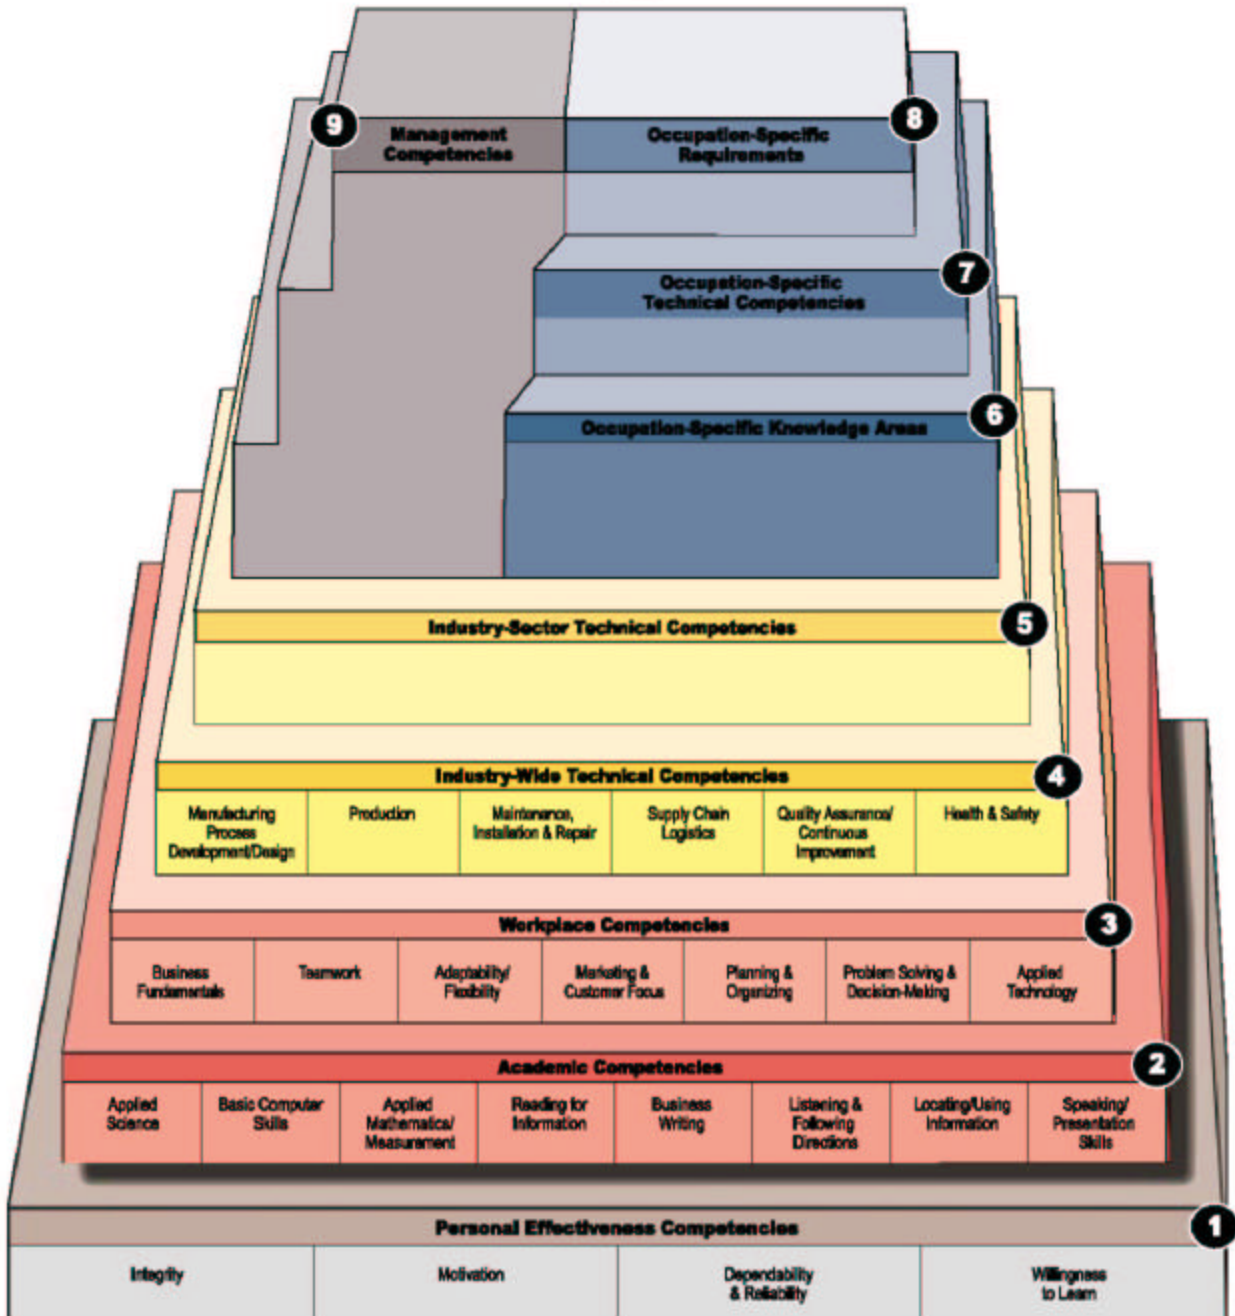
9 Management Competencies

Occupation-Specific Requirements 8

Occupation-Specific Technical Competencies 7

Occupation-Specific Knowledge Areas 6

Industry-Sector Technical Competencies 5

Industry-Wide Technical Competencies 4

| Manufacturing Process Development/Design | Production | Maintenance, Installation & Repair | Supply Chain Logistics | Quality Assurance/ Continuous Improvement | Health & Safety |
|---|---|---|---|---|---|

Workplace Competencies 3

| Business Fundamentals | Teamwork | Adaptability/ Flexibility | Marketing & Customer Focus | Planning & Organizing | Problem Solving & Decision-Making | Applied Technology |
|---|---|---|---|---|---|---|

Academic Competencies 2

| Applied Science | Basic Computer Skills | Applied Mathematics/ Measurement | Reading for Information | Business Writing | Listening & Following Directions | Locating/Using Information | Speaking/ Presentation Skills |
|---|---|---|---|---|---|---|---|

Personal Effectiveness Competencies 1

| Integrity | Motivation | Dependability & Reliability | Willingness to Learn |
|---|---|---|---|